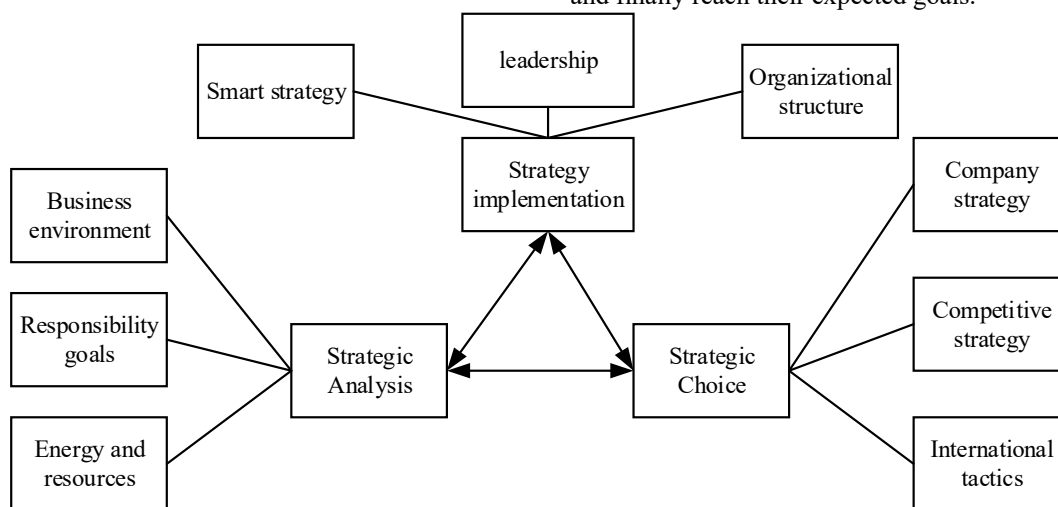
and finally reach their expected goals.

leadership

Smart strategy

Organizational structure

Strategy implementation

Business environment

Company strategy

Responsibility goals

Strategic Analysis

Strategic Choice

Competitive strategy

Energy and resources

International tactics